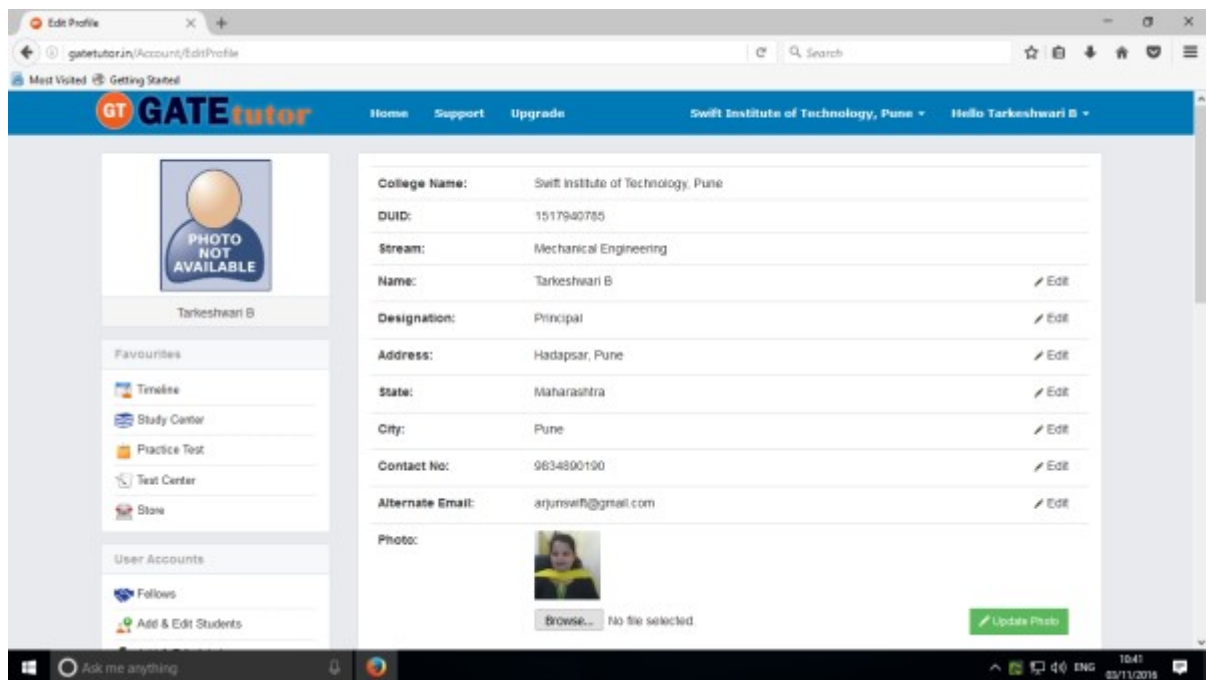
Edit Profile

gatetutor.in/Account/EditProfile

Search

Most Visited Getting Started

GT GATEtutor

Home Support Upgrade

Swift Institute of Technology, Pune ▾

Hello Tarkeshwari B ▾

PHOTO NOT AVAILABLE

Tarkeshwari B

Favourites

Timeline

Study Center

Practice Test

Test Center

Store

User Accounts

Follows

Add & Edit Students

| College Name: | Swift Institute of Technology, Pune | |
|---|---|---|
| DUID: | 1517940785 | |
| Stream: | Mechanical Engineering | |
| Name: | Tarkeshwari B | Edit |
| Designation: | Principal | Edit |
| Address: | Hadapsar, Pune | Edit |
| State: | Maharashtra | Edit |
| City: | Pune | Edit |
| Contact No: | 9834890190 | Edit |
| Alternate Email: | arjunswift@gmail.com | Edit |
| Photo: | | |

Browse... No file selected

Update Photo

Ask me anything

ENG 10:41 03/11/2016